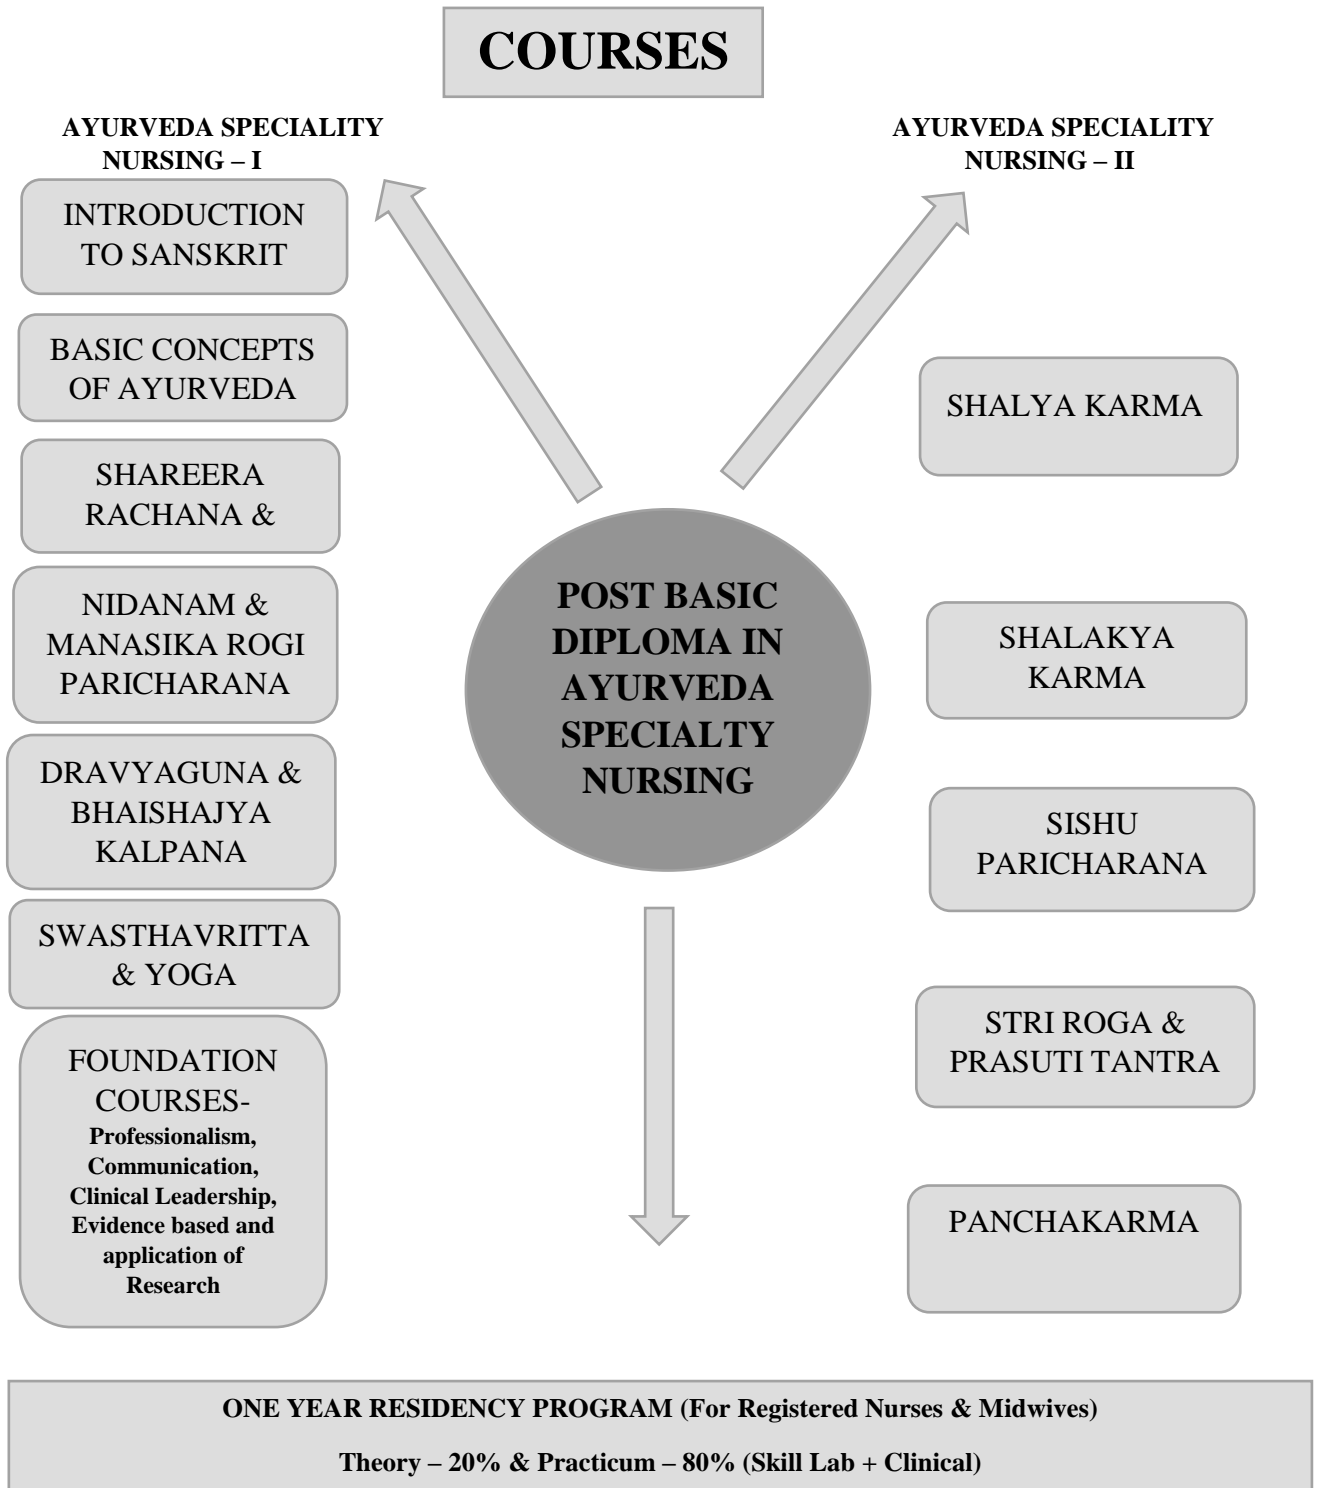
COURSES

AYURVEDA SPECIALITY NURSING – I

INTRODUCTION TO SANSKRIT

BASIC CONCEPTS OF AYURVEDA

SHAREERA RACHANA &

NIDANAM & MANASIKA ROGI PARICHARANA

DRAVYAGUNA & BHAISHAJYA KALPANA

SWASTHAVRITTA & YOGA

FOUNDATION COURSES- Professionalism, Communication, Clinical Leadership, Evidence based and application of Research

POST BASIC DIPLOMA IN AYURVEDA SPECIALTY NURSING

AYURVEDA SPECIALITY NURSING – II

SHALYA KARMA

SHALAKYA KARMA

SISHU PARICHARANA

STRI ROGA & PRASUTI TANTRA

PANCHAKARMA

ONE YEAR RESIDENCY PROGRAM (For Registered Nurses & Midwives)

Theory – 20% & Practicum – 80% (Skill Lab + Clinical)